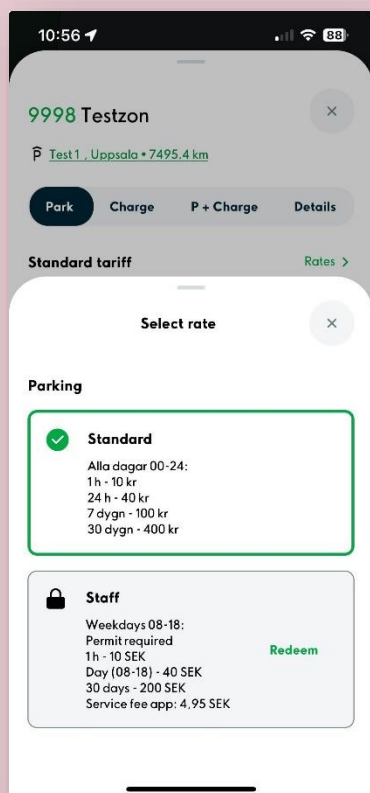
10:56

88

9998 Testzon

×

Test1 , Uppsala • 7495.4 km

Park

Charge

P + Charge

Details

Standard tariff

Rates >

Select rate

×

Parking

Standard

Alla dagar 00-24:
1 h - 10 kr
24 h - 40 kr
7 dygn - 100 kr
30 dygn - 400 kr

Staff

Weekdays 08-18:
Permit required
1 h - 10 SEK
Day (08-18) - 40 SEK
30 days - 200 SEK
Service fee app: 4,95 SEK

Redeem